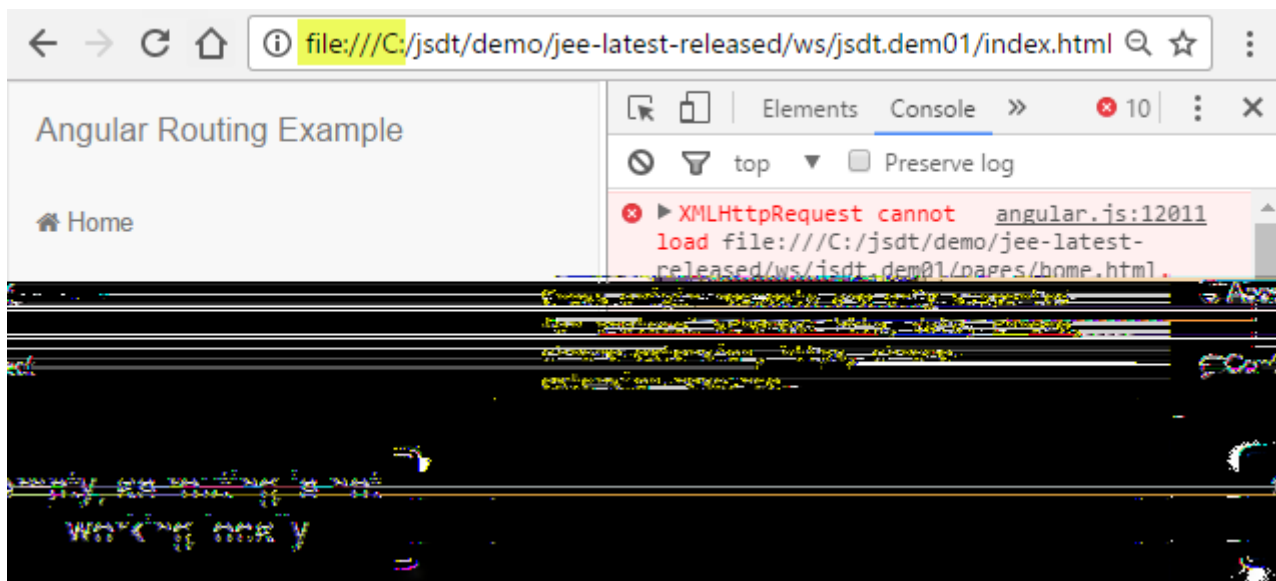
file:///C:/jsdt/demo/jee-latest-released/ws/jsdt.dem01/index.html

Angular Routing Example

Home

Elements Console » 10

top Preserve log

XMLHttpRequest cannot load file:///C:/jsdt/demo/jee-latest-released/ws/jsdt.dem01/pages/home.html. angular.js:12011

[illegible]

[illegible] working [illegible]